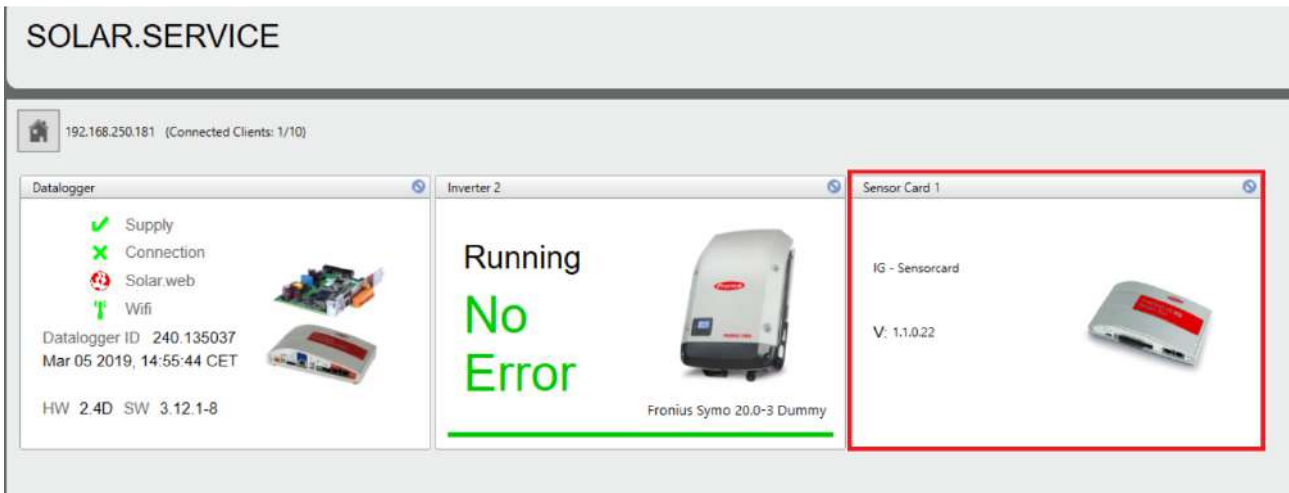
SOLAR.SERVICE

192.168.250.181 (Connected Clients: 1/10)

Datalogger

Supply
Connection
Solar.web
Wifi

Datalogger ID 240.135037
Mar 05 2019, 14:55:44 CET

HW 2.4D SW 3.12.1-8

Inverter 2

Running
No
Error

Fronius Symo 20.0-3 Dummy

Sensor Card 1

IG - Sensorcard

V: 1.1.0.22